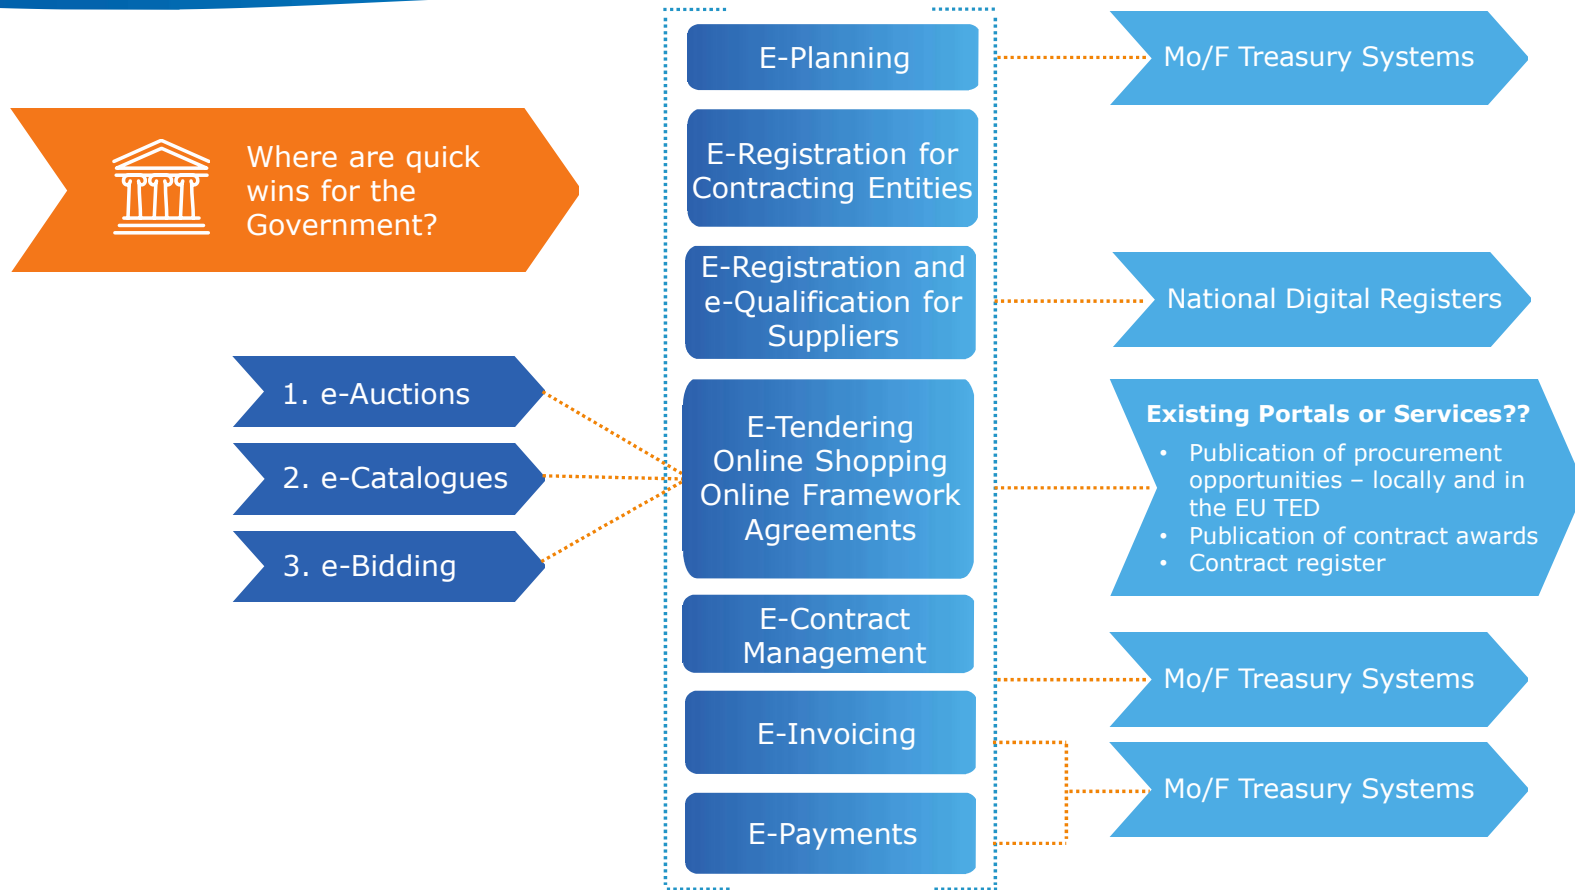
Where are quick wins for the Government?

1. e-Auctions

2. e-Catalogues

3. e-Bidding

E-Planning

E-Registration for Contracting Entities

E-Registration and e-Qualification for Suppliers

E-Tendering
Online Shopping
Online Framework Agreements

E-Contract Management

E-Invoicing

E-Payments

Mo/F Treasury Systems

National Digital Registers

Existing Portals or Services??
• Publication of procurement opportunities – locally and in the EU TED
• Publication of contract awards
• Contract register

Mo/F Treasury Systems

Mo/F Treasury Systems